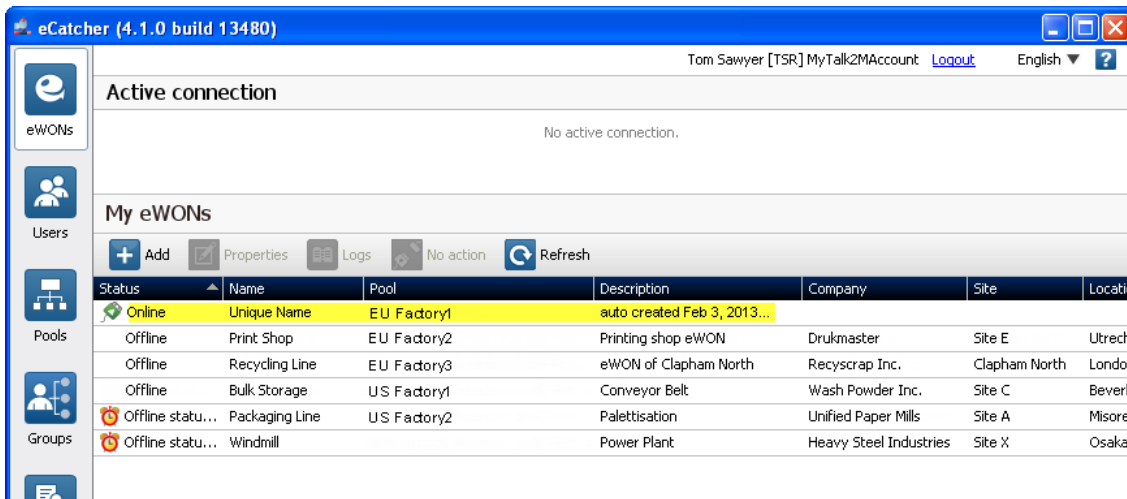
eCatcher (4.1.0 build 13480)

Tom Sawyer [TSR] MyTalk2MAccount Logout English ▼ ?

eWONs

Users

Pools

Groups

Active connection

No active connection.

My eWONs

Add Properties Logs No action Refresh

| Status | Name | Pool | Description | Company | Site | Locati |
|---|---|---|---|---|---|---|
| Online | Unique Name | EU Factory1 | auto created Feb 3, 2013... | | | |
| Offline | Print Shop | EU Factory2 | Printing shop eWON | Drukmaster | Site E | Utrech |
| Offline | Recycling Line | EU Factory3 | eWON of Clapham North | Recyscrap Inc. | Clapham North | Londo |
| Offline | Bulk Storage | US Factory1 | Conveyor Belt | Wash Powder Inc. | Site C | Beverl |
| Offline statu... | Packaging Line | US Factory2 | Palettisation | Unified Paper Mills | Site A | Misore |
| Offline statu... | Windmill | | Power Plant | Heavy Steel Industries | Site X | Osaka |